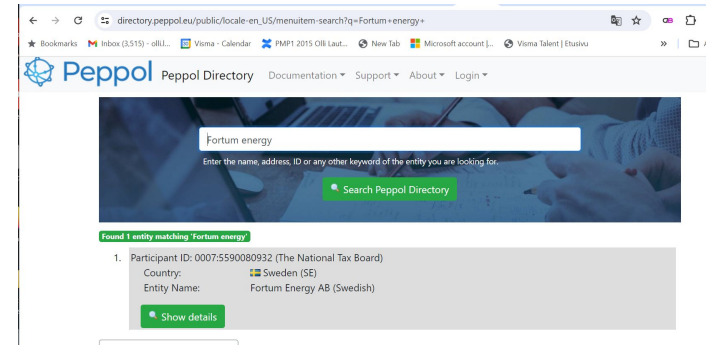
directory.peppol.eu/public/locale-en_US/menuitem-search?q=Fortum+energy+

Bookmarks Inbox (3,515) - olli.l... Visma - Calendar PMP1 2015 Olli Laut... New Tab Microsoft account |... Visma Talent | Etusivu »

Peppol Peppol Directory Documentation Support About Login

Fortum energy

Enter the name, address, ID or any other keyword of the entity you are looking for.

Search Peppol Directory

Found 1 entity matching 'Fortum energy'

1. Participant ID: 0007:5590080932 (The National Tax Board)
Country: Sweden (SE)
Entity Name: Fortum Energy AB (Swedish)

Show details